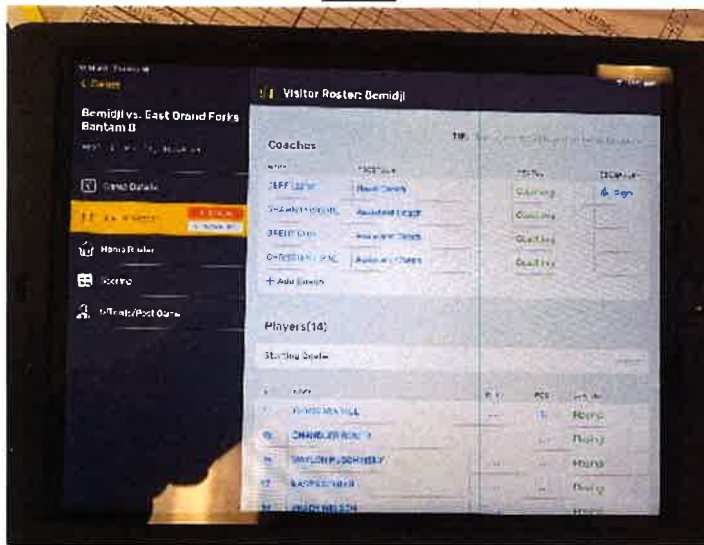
< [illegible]

Bemidji vs. East Grand Forks Bantam B

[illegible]

Game Details

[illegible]

Home Roster

Scoring

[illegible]/Post Game

Visitor Roster: Bemidji

Coaches

| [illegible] | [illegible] | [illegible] | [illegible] |
|---|---|---|---|
| JEFF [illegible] | Head Coach | Coaching | Sign |
| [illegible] | Assistant Coach | Coaching | |
| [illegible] | Assistant Coach | Coaching | |
| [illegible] | Assistant Coach | Coaching | |

+ Add Coach

Players(14)

Starting Goalie

| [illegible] | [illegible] | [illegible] | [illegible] |
|---|---|---|---|
| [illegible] | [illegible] | | Playing |
| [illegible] | CHANDLER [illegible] | | Playing |
| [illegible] | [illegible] | | Playing |
| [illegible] | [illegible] | | Playing |
| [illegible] | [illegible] | | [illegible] |